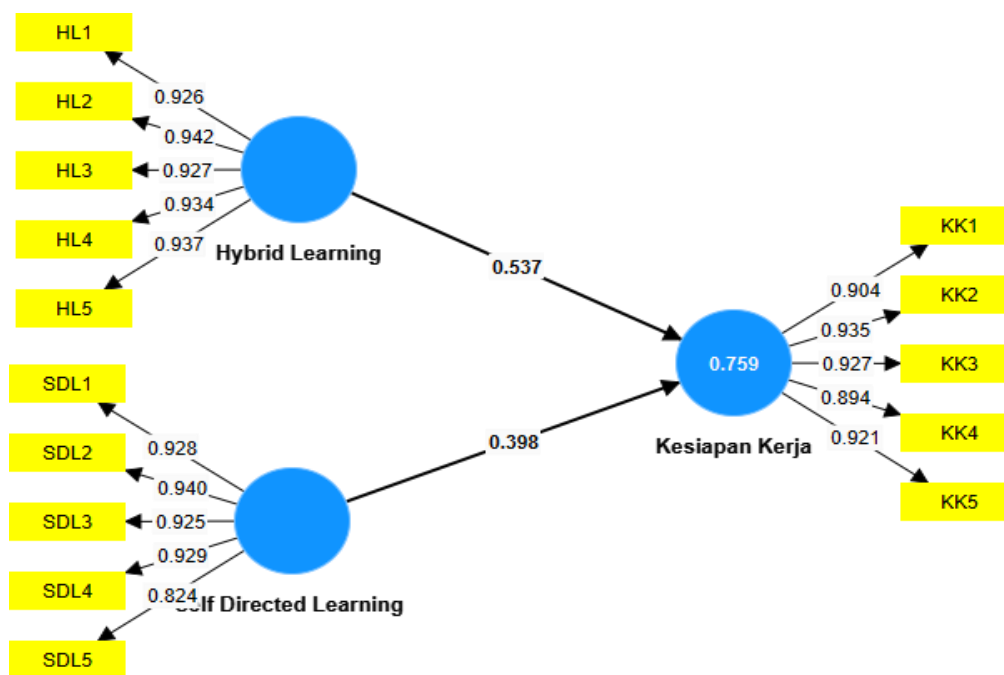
HL1
HL2
HL3
HL4
HL5
0.926
0.942
0.927
0.934
0.937
Hybrid Learning
0.537
SDL1
SDL2
SDL3
SDL4
SDL5
0.928
0.940
0.925
0.929
0.824
Self Directed Learning
0.398
0.759
Kesiapan Kerja
0.904
0.935
0.927
0.894
0.921
KK1
KK2
KK3
KK4
KK5